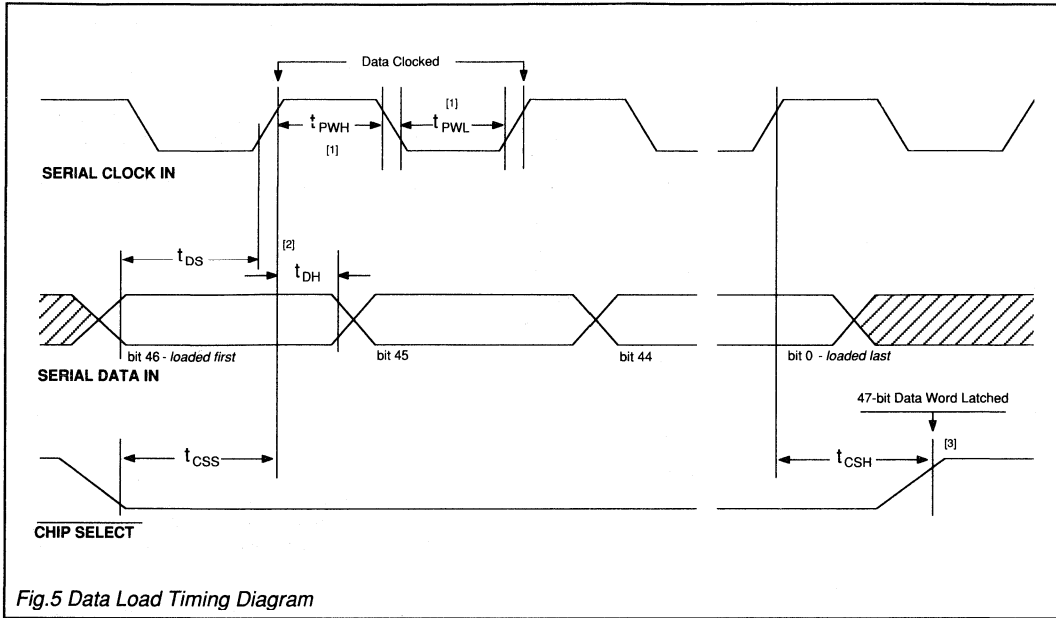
Data Clocked

[1]

$t_{PWH}$

$t_{PWL}$

[1]

SERIAL CLOCK IN

[2]

$t_{DS}$

$t_{DH}$

bit 46 - loaded first

bit 45

bit 44

bit 0 - loaded last

SERIAL DATA IN

47-bit Data Word Latched

[3]

$t_{CSS}$

$t_{CSH}$

$\overline{\text{CHIP SELECT}}$

Fig.5 Data Load Timing Diagram